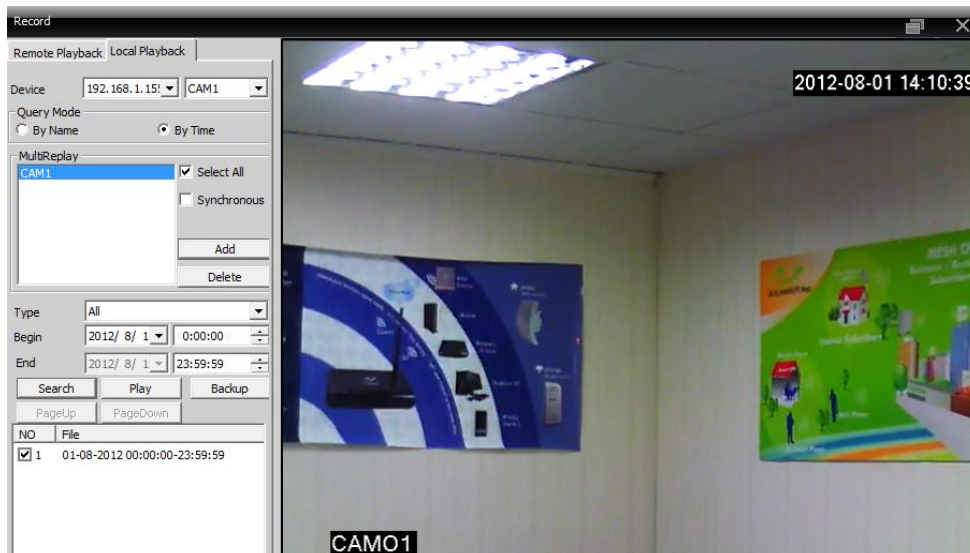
Record

Remote Playback | Local Playback

Device 192.168.1.15 CAM1

Query Mode
By Name
By Time

MultiReplay
CAM1
Select All
Synchronous
Add
Delete

Type All
Begin 2012/ 8/ 1 0:00:00
End 2012/ 8/ 1 23:59:59

Search
Play
Backup
PageUp
PageDown

| NO | File |
|---|---|
| 1 | 01-08-2012 00:00:00-23:59:59 |

2012-08-01 14:10:39

CAMO1